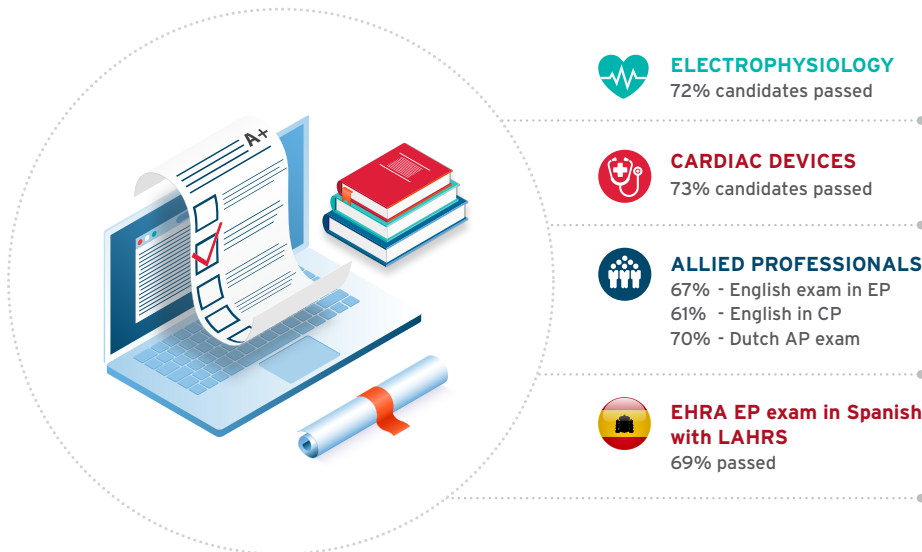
A+

ELECTROPHYSIOLOGY
72% candidates passed

CARDIAC DEVICES
73% candidates passed

ALLIED PROFESSIONALS
67% - English exam in EP
61% - English in CP
70% - Dutch AP exam

EHRA EP exam in Spanish with LAHRS
69% passed